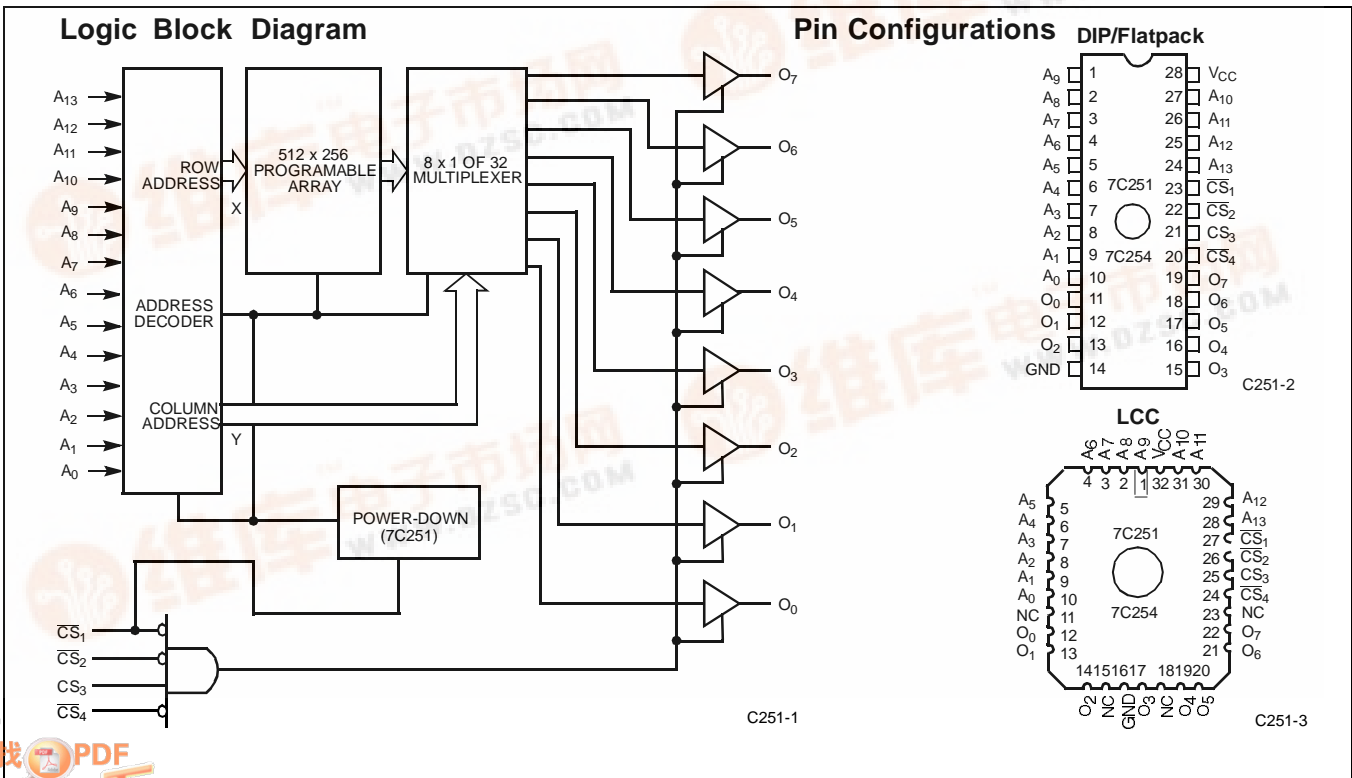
Logic Block Diagram

$A_{13}$
$A_{12}$
$A_{11}$
$A_{10}$
$A_9$
$A_8$
$A_7$
$A_6$
$A_5$
$A_4$
$A_3$
$A_2$
$A_1$
$A_0$

ROW ADDRESS
X
ADDRESS DECODER
COLUMN ADDRESS
Y

512 x 256 PROGRAMABLE ARRAY

8 x 1 OF 32 MULTIPLEXER

POWER-DOWN (7C251)

$O_7$
$O_6$
$O_5$
$O_4$
$O_3$
$O_2$
$O_1$
$O_0$

$\overline{CS}_1$
$\overline{CS}_2$
$CS_3$
$\overline{CS}_4$

C251-1

Pin Configurations

DIP/Flatpack

| | | | |
|---|---|---|---|
| $A_9$ | 1 | 28 | $V_{CC}$ |
| $A_8$ | 2 | 27 | $A_{10}$ |
| $A_7$ | 3 | 26 | $A_{11}$ |
| $A_6$ | 4 | 25 | $A_{12}$ |
| $A_5$ | 5 | 24 | $A_{13}$ |
| $A_4$ | 6 | 23 | $\overline{CS}_1$ |
| $A_3$ | 7 | 22 | $\overline{CS}_2$ |
| $A_2$ | 8 | 21 | $CS_3$ |
| $A_1$ | 9 | 20 | $\overline{CS}_4$ |
| $A_0$ | 10 | 19 | $O_7$ |
| $O_0$ | 11 | 18 | $O_6$ |
| $O_1$ | 12 | 17 | $O_5$ |
| $O_2$ | 13 | 16 | $O_4$ |
| GND | 14 | 15 | $O_3$ |

7C251
7C254

C251-2

LCC

A6 A7 A8 A9 VCC A10 A11
4 3 2 1 32 31 30

| | | | |
|---|---|---|---|
| $A_5$ | 5 | 29 | $A_{12}$ |
| $A_4$ | 6 | 28 | $A_{13}$ |
| $A_3$ | 7 | 27 | $\overline{CS}_1$ |
| $A_2$ | 8 | 26 | $\overline{CS}_2$ |
| $A_1$ | 9 | 25 | $CS_3$ |
| $A_0$ | 10 | 24 | $\overline{CS}_4$ |
| NC | 11 | 23 | NC |
| $O_0$ | 12 | 22 | $O_7$ |
| $O_1$ | 13 | 21 | $O_6$ |

7C251
7C254

14151617 181920
$O_2$ NC GND $O_3$ NC $O_4$ $O_5$

C251-3

PDF